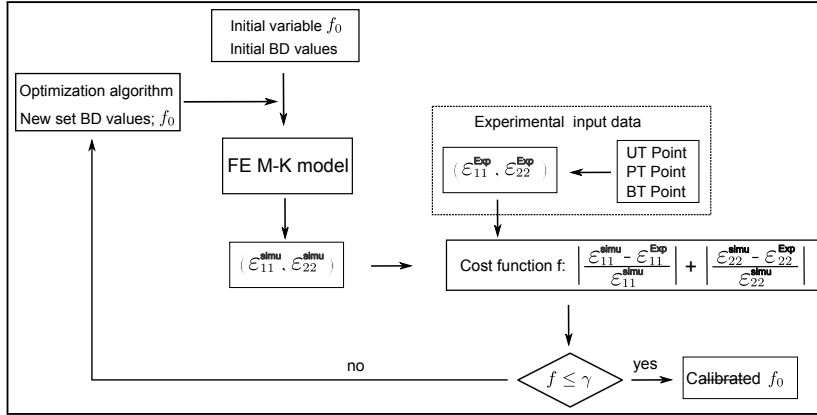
Initial variable $f_0$
Initial BD values

Optimization algorithm
New set BD values; $f_0$

FE M-K model

Experimental input data

$(\varepsilon_{11}^{\text{Exp}}, \varepsilon_{22}^{\text{Exp}})$

UT Point
PT Point
BT Point

$(\varepsilon_{11}^{\text{simu}}, \varepsilon_{22}^{\text{simu}})$

Cost function f: $\left|\frac{\varepsilon_{11}^{\text{simu}} - \varepsilon_{11}^{\text{Exp}}}{\varepsilon_{11}^{\text{simu}}}\right| + \left|\frac{\varepsilon_{22}^{\text{simu}} - \varepsilon_{22}^{\text{Exp}}}{\varepsilon_{22}^{\text{simu}}}\right|$

no

$f \leq \gamma$

yes

Calibrated $f_0$